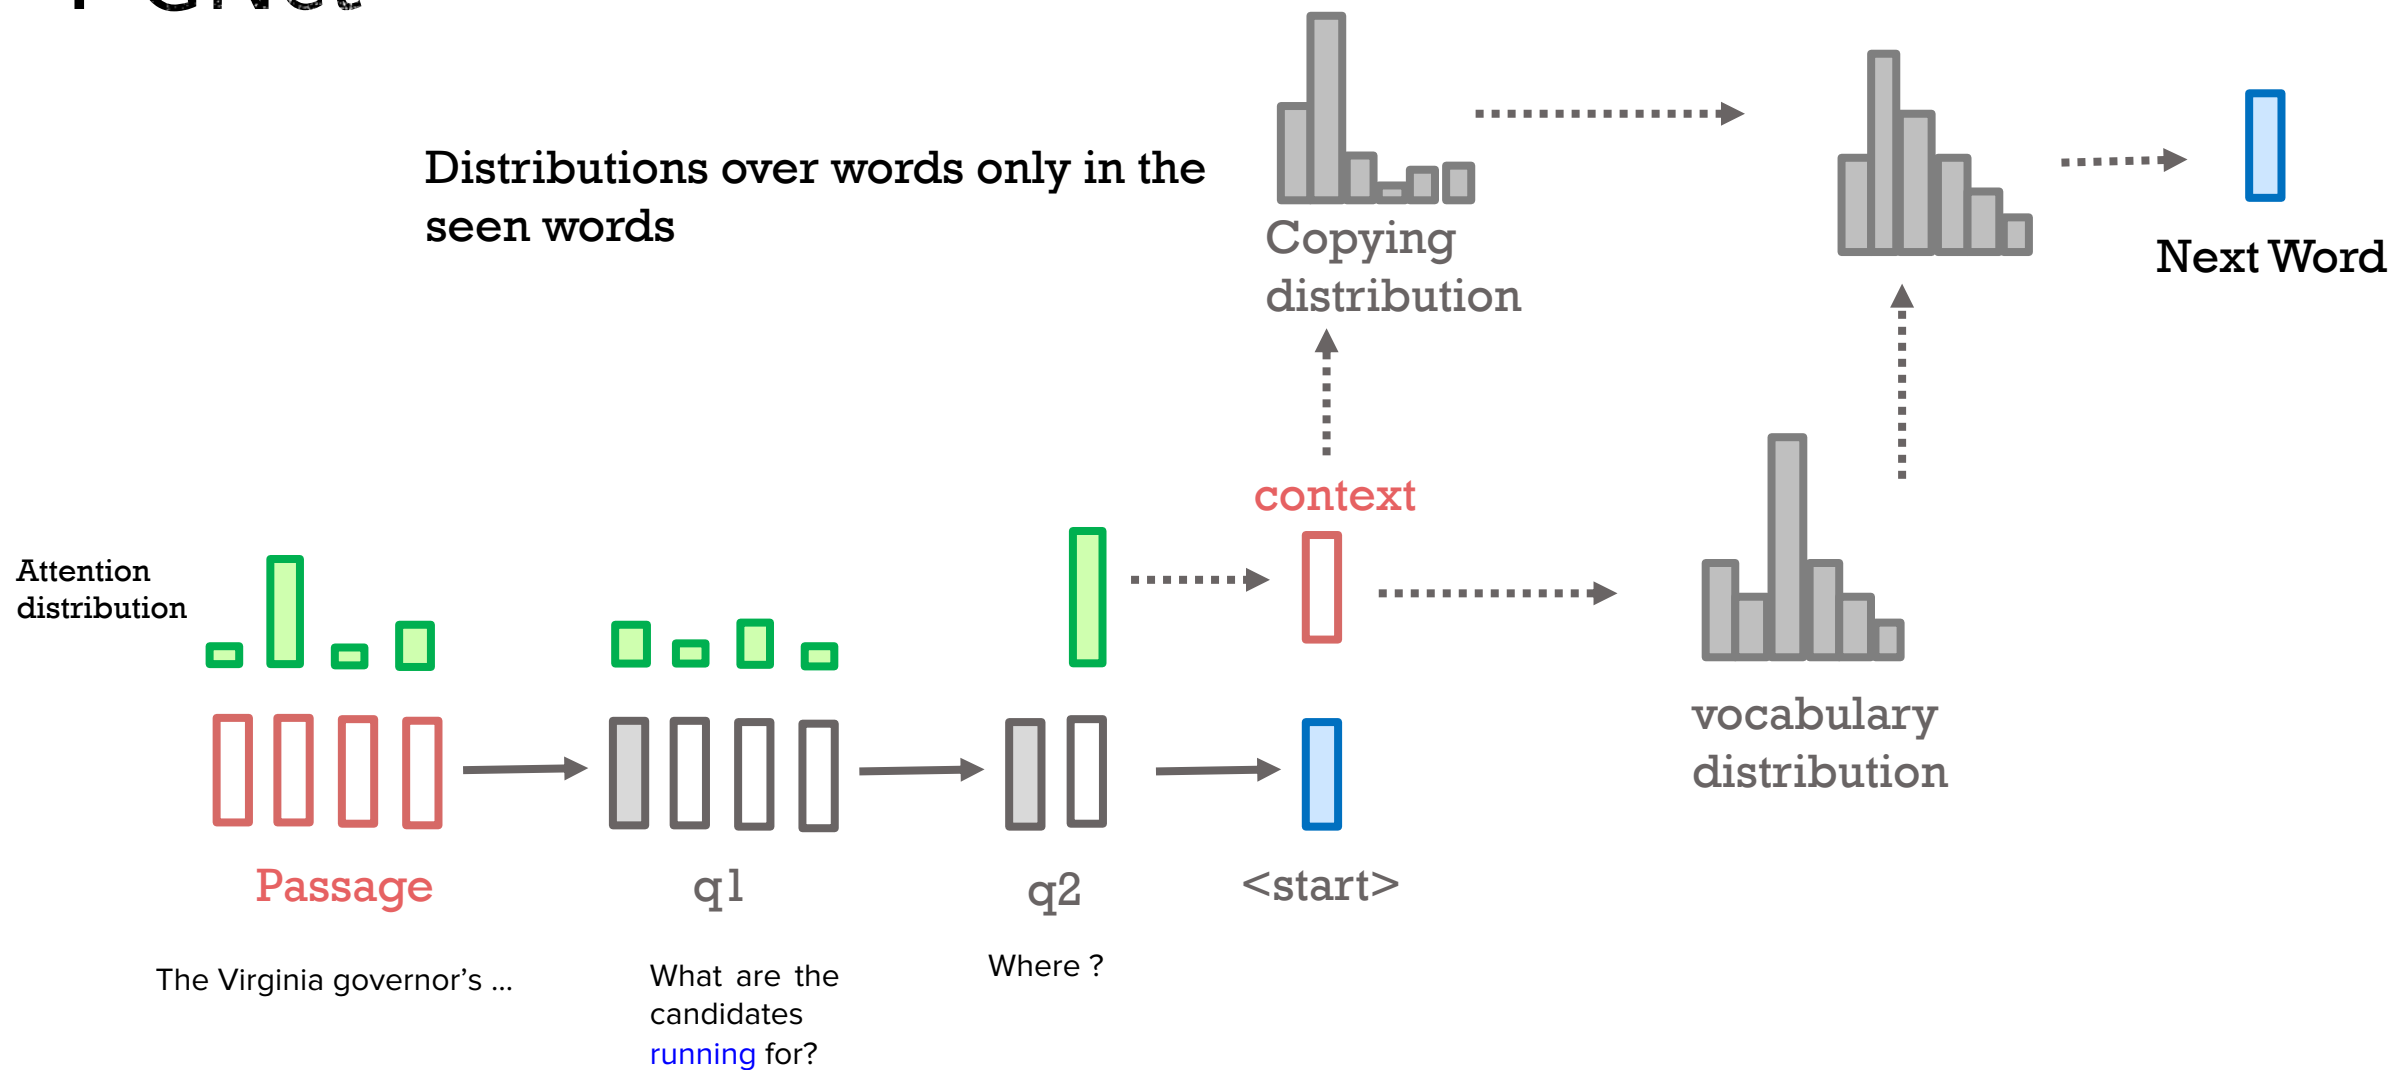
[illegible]

Distributions over words only in the seen words

Copying distribution

Next Word

context

Attention distribution

vocabulary distribution

Passage

q1

q2

<start>

The Virginia governor's ...

What are the candidates running for?

Where ?